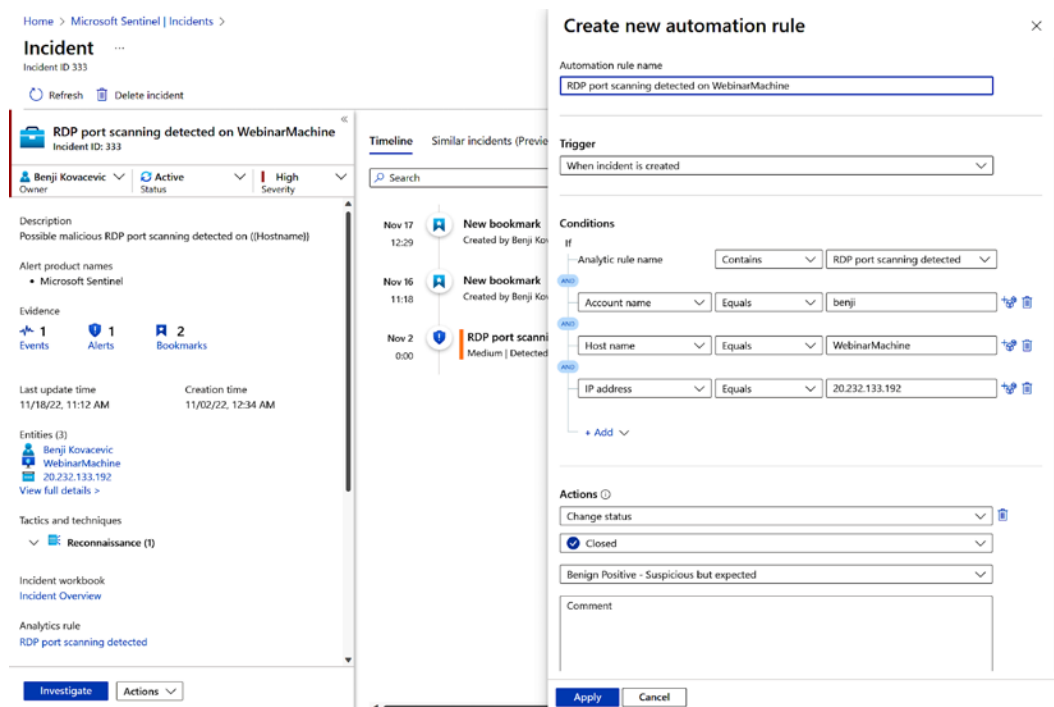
Home > Microsoft Sentinel | Incidents >

Incident ...
Incident ID 333

Refresh   Delete incident

RDP port scanning detected on WebinarMachine
Incident ID: 333

Benji Kovacevic
Owner

Active
Status

High
Severity

Description
Possible malicious RDP port scanning detected on {{Hostname}}

Alert product names
• Microsoft Sentinel

Evidence
1 Events   1 Alerts   2 Bookmarks

Last update time
11/18/22, 11:12 AM

Creation time
11/02/22, 12:34 AM

Entities (3)
Benji Kovacevic
WebinarMachine
20.232.133.192
View full details >

Tactics and techniques
Reconnaissance (1)

Incident workbook
Incident Overview

Analytics rule
RDP port scanning detected

Investigate   Actions

Timeline   Similar incidents (Previe

Search

Nov 17
12:29
New bookmark
Created by Benji Ko

Nov 16
11:18
New bookmark
Created by Benji Ko

Nov 2
0:00
RDP port scanni
Medium | Detecte

Create new automation rule

Automation rule name
RDP port scanning detected on WebinarMachine

Trigger
When incident is created

Conditions
If
Analytic rule name   Contains   RDP port scanning detected
AND
Account name   Equals   benji
AND
Host name   Equals   WebinarMachine
AND
IP address   Equals   20.232.133.192
+ Add

Actions
Change status
Closed
Benign Positive - Suspicious but expected
Comment

Apply   Cancel